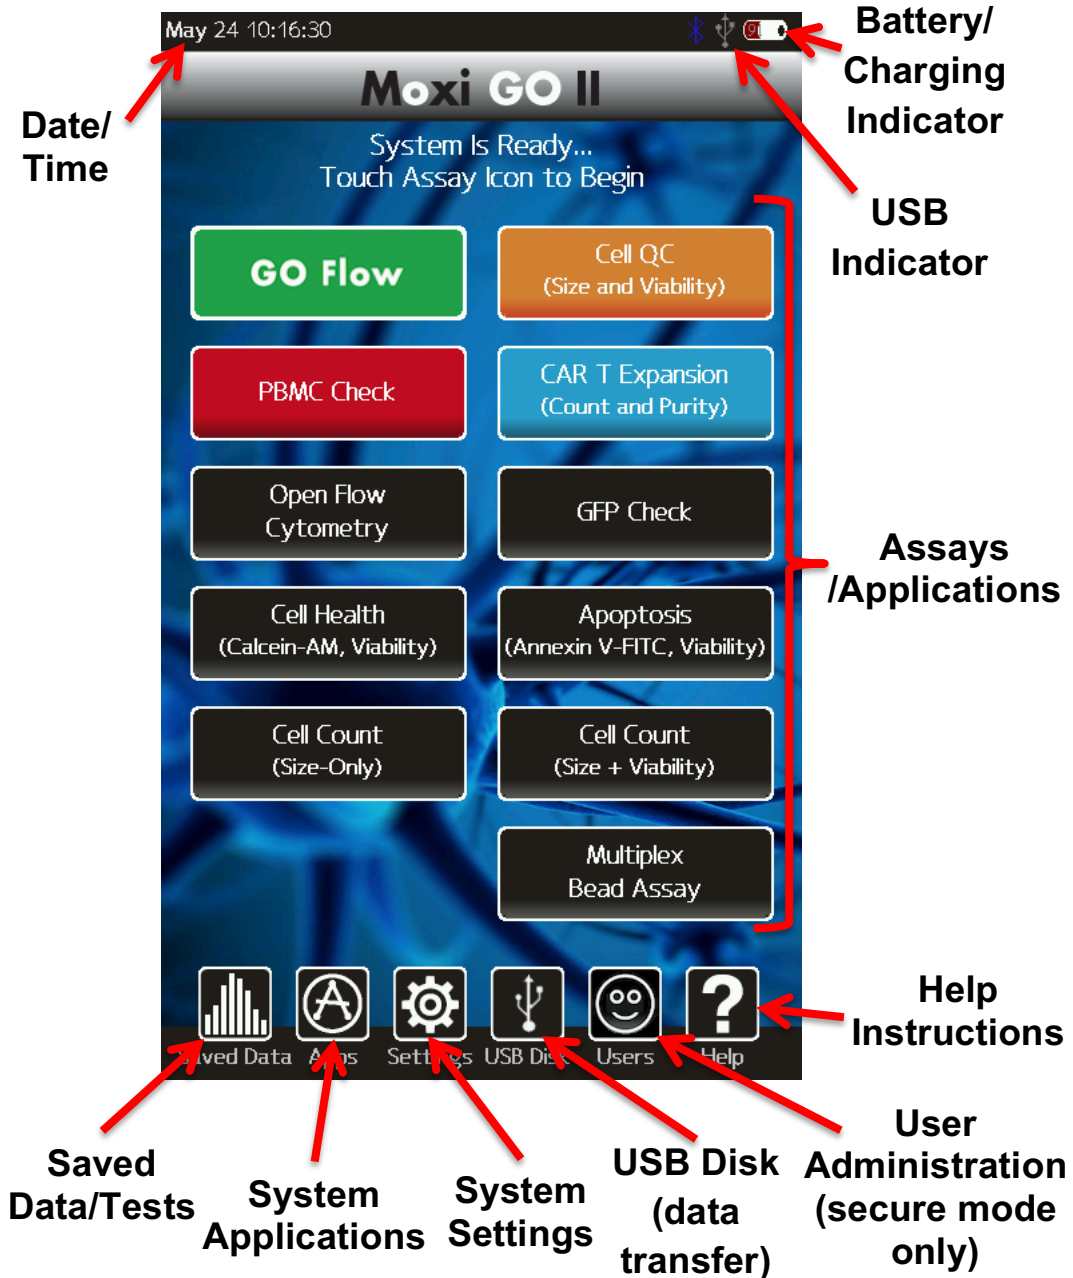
May 24 10:16:30

Battery/ Charging Indicator

Moxi GO II

Date/ Time

System Is Ready...
Touch Assay Icon to Begin

USB Indicator

GO Flow

Cell QC
(Size and Viability)

PBMC Check

CAR T Expansion
(Count and Purity)

Open Flow Cytometry

GFP Check

Assays /Applications

Cell Health
(Calcein-AM, Viability)

Apoptosis
(Annexin V-FITC, Viability)

Cell Count
(Size-Only)

Cell Count
(Size + Viability)

Multiplex Bead Assay

Help Instructions

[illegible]ved Data A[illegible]s Sett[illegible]s USB Dis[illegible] Users Help

Saved Data/Tests

System Applications

System Settings

USB Disk (data transfer)

User Administration (secure mode only)